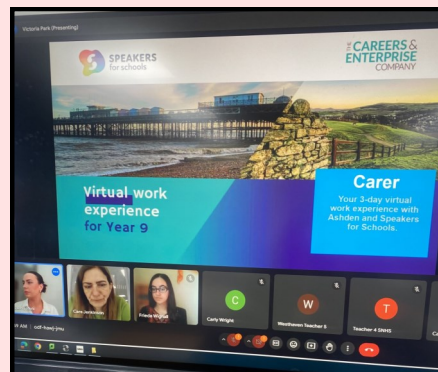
Victoria Park (Presenting)

SPEAKERS for schools

THE CAREERS & ENTERPRISE COMPANY

Virtual work experience for Year 9

Carer

Your 3-day virtual work experience with Ashden and Speakers for Schools.

Carly Wright

Westhaven Teacher 5

Teacher 4 SNHS

C

W

T

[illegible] AM | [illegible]